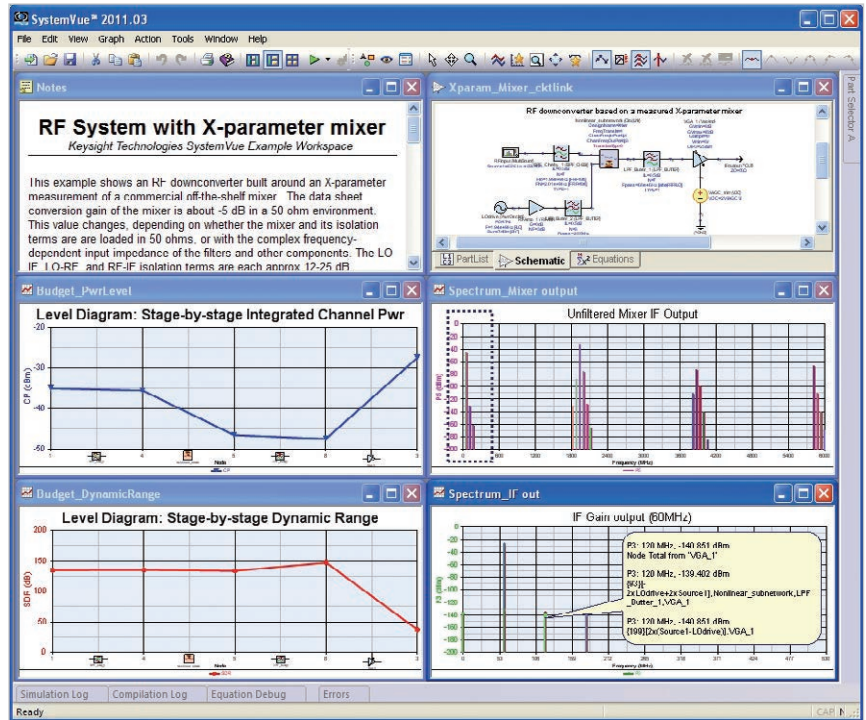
SystemVue™ 2011.03

File Edit View Graph Action Tools Window Help

Notes

RF System with X-parameter mixer

Keysight Technologies SystemVue Example Workspace

This example shows an RF downconverter built around an X-parameter measurement of a commercial off-the-shelf mixer. The data sheet conversion gain of the mixer is about -5 dB in a 50 ohm environment. This value changes, depending on whether the mixer and its isolation terms are loaded in 50 ohms, or with the complex frequency-dependent input impedance of the filters and other components. The LO-IF, LO-RF, and RF-IF isolation terms are each approx 12-25 dB

Xparam_Mixer_cktlink

RF downconverter based on a measured X-parameter mixer

PartList Schematic Equations

Part Selector A

Budget_PwrLevel

Level Diagram: Stage-by-stage Integrated Channel Pwr

CP (dBm)

-20
-30
-40
-50

Node

CP

Spectrum_Mixer output

Unfiltered Mixer IF Output

PS (dBm)

Frequency (MHz)

0 600 1200 1800 2400 3000 3600 4200 4800 5400 6000

Budget_DynamicRange

Level Diagram: Stage-by-stage Dynamic Range

SDR (dB)

200
150
100
50
0

Node

SDR

Spectrum_IF out

IF Gain output (60MHz)

P3: 120 MHz, -140.851 dBm
Node Total from 'VGA_1'

P3: 120 MHz, -139.402 dBm
[6(1)]-
2x(LOdrive+2x Source1], Nonlinear_subnetwork, LPF_Butter_1, VGA_1

P3: 120 MHz, -140.851 dBm
[199](2x(Source1-LOdrive)], VGA_1

PS (dBm)

-20
-40
-60
-80
-100
-120
-140
-160
-180
-200

Frequency (MHz)

Simulation Log Compilation Log Equation Debug Errors

Ready CAP NUM